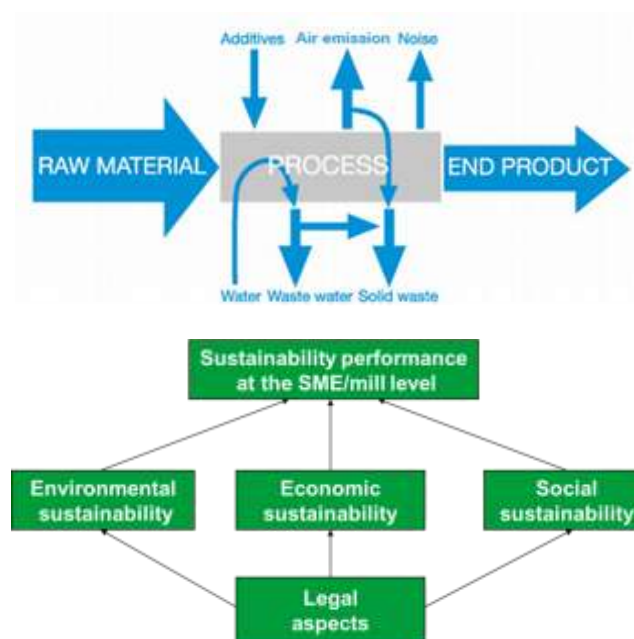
Additives Air emission Noise

RAW MATERIAL

PROCESS

END PRODUCT

Water Waste water Solid waste

Sustainability performance at the SME/mill level

Environmental sustainability

Economic sustainability

Social sustainability

Legal aspects